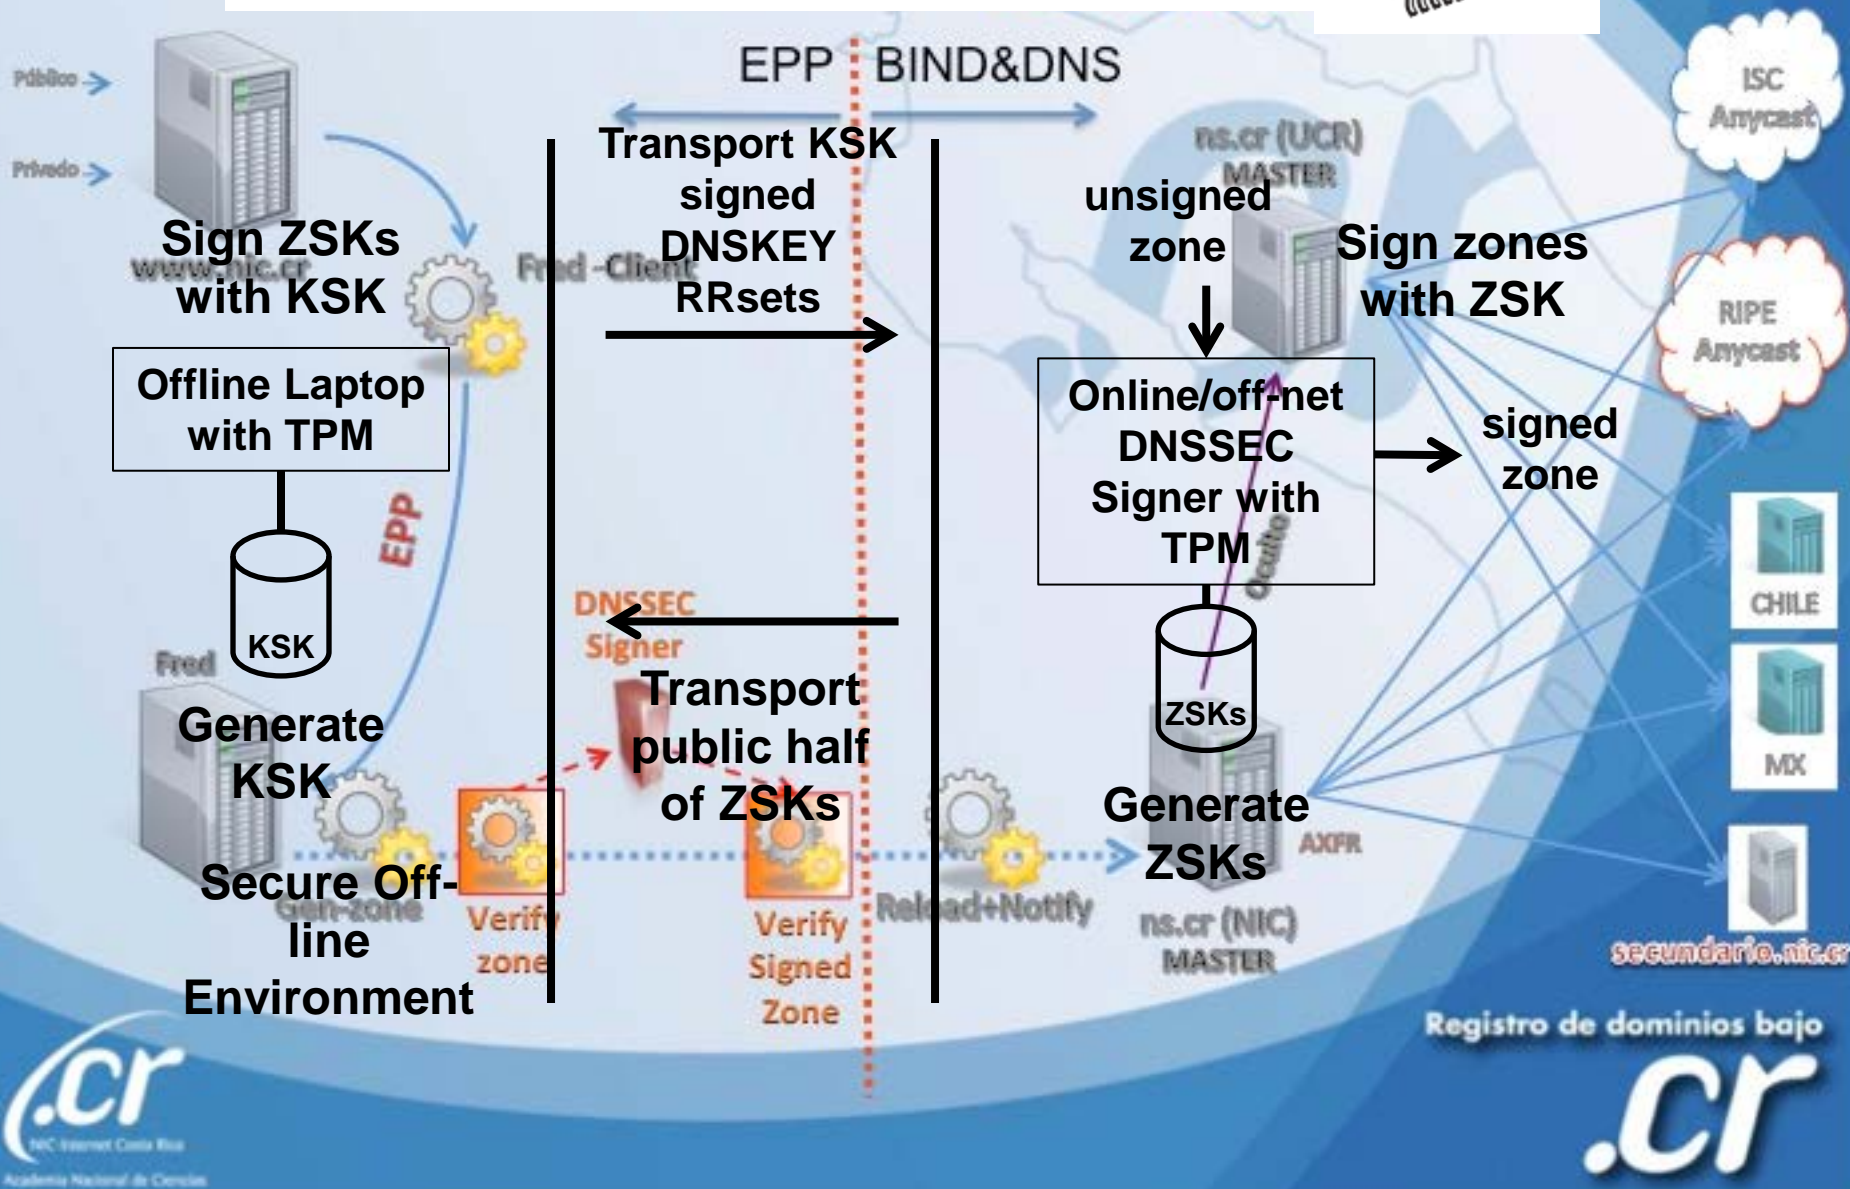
EPP BIND&DNS

Público
Privado

Sign ZSKs with KSK
www.nic.cr
Fred -Client

Offline Laptop with TPM

EPP

KSK

Fred

Generate KSK

Secure Off-line Environment
Gen-zone

Verify zone

Transport KSK signed DNSKEY RRsets

DNSSEC Signer

Transport public half of ZSKs

Verify Signed Zone

Reload+Notify

ns.cr (UCR) MASTER

unsigned zone

Sign zones with ZSK

Online/off-net DNSSEC Signer with TPM

Oculto

signed zone

ZSKs

Generate ZSKs

AXFR

ns.cr (NIC) MASTER

ISC Anycast

RIPE Anycast

CHILE

MX

secundario.nic.cr

Registro de dominios bajo .cr

.cr
NIC Internet Costa Rica
Academia Nacional de Ciencias